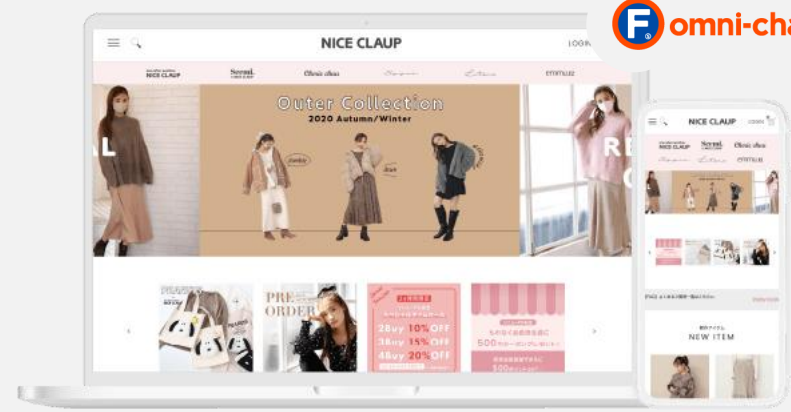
omni-cha

NICE CLAUP

LOGI

NICE CLAUP Secret. Chéri chou STRETLLE

L

Outer Collection
2020 Autumn/Winter

RE

PRE ORDER

2Buy 10% OFF
3Buy 15% OFF
4Buy 20% OFF

500

NICE CLAUP

NICE CLAUP Secret. Chéri chou STRETLLE

NEW ITEM